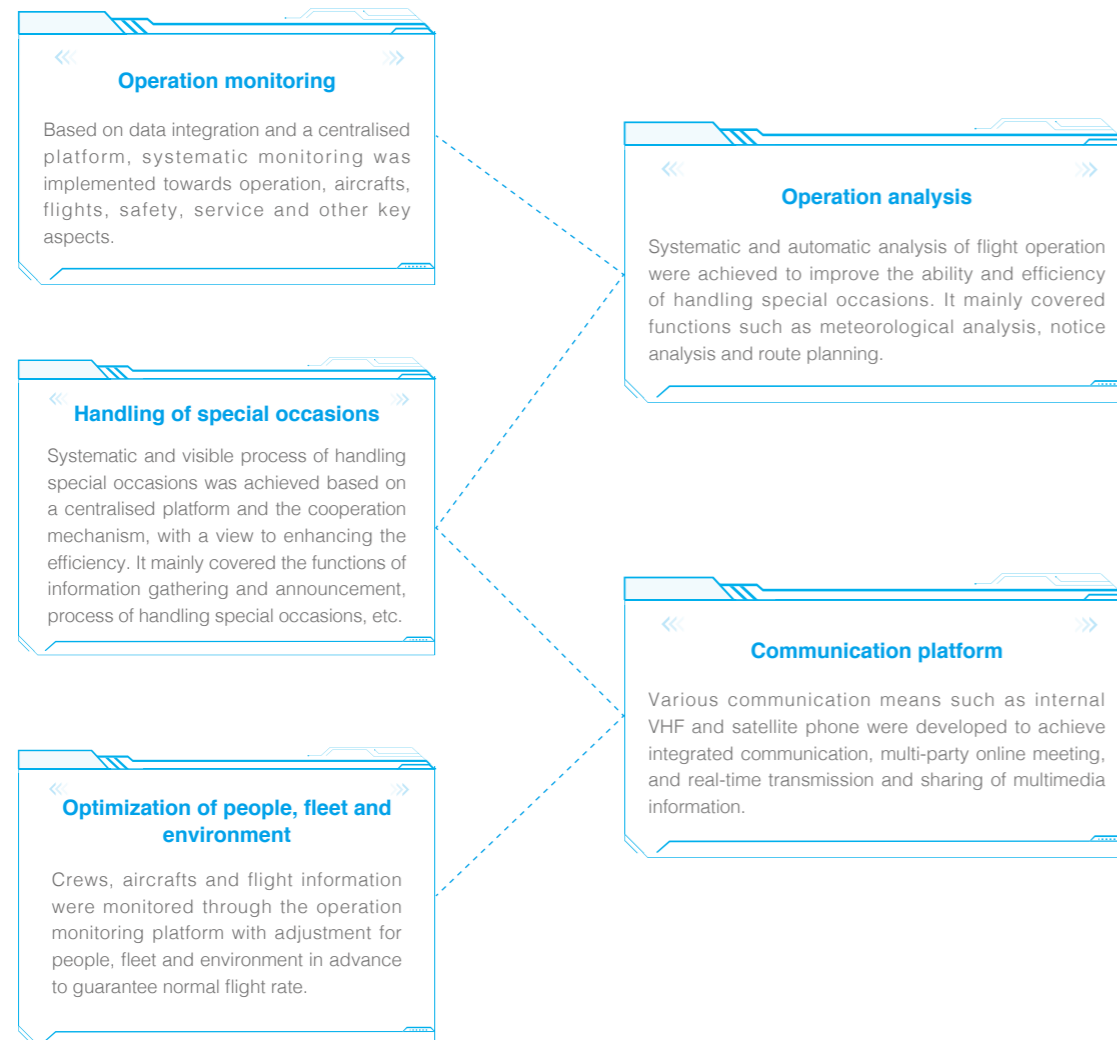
Operation monitoring

Based on data integration and a centralised platform, systematic monitoring was implemented towards operation, aircrafts, flights, safety, service and other key aspects.

Operation analysis

Systematic and automatic analysis of flight operation were achieved to improve the ability and efficiency of handling special occasions. It mainly covered functions such as meteorological analysis, notice analysis and route planning.

Handling of special occasions

Systematic and visible process of handling special occasions was achieved based on a centralised platform and the cooperation mechanism, with a view to enhancing the efficiency. It mainly covered the functions of information gathering and announcement, process of handling special occasions, etc.

Communication platform

Various communication means such as internal VHF and satellite phone were developed to achieve integrated communication, multi-party online meeting, and real-time transmission and sharing of multimedia information.

Optimization of people, fleet and environment

Crews, aircrafts and flight information were monitored through the operation monitoring platform with adjustment for people, fleet and environment in advance to guarantee normal flight rate.